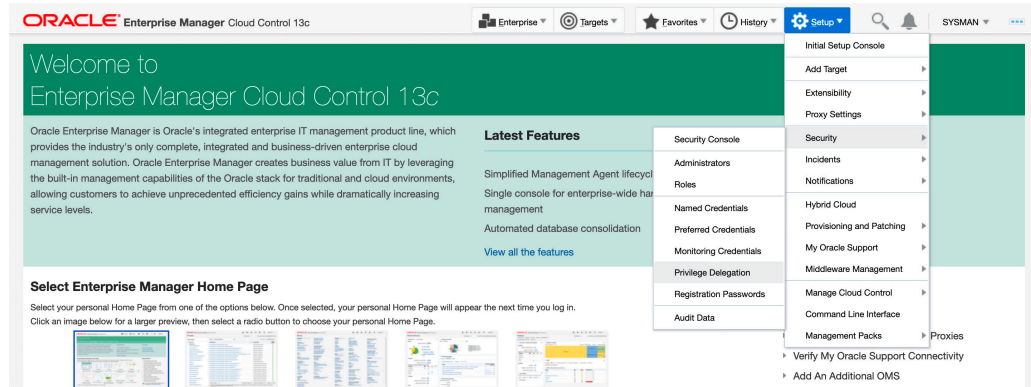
ORACLE Enterprise Manager Cloud Control 13c

Enterprise Targets Favorites History Setup SYSMAN

Welcome to
Enterprise Manager Cloud Control 13c

Oracle Enterprise Manager is Oracle's integrated enterprise IT management product line, which provides the industry's only complete, integrated and business-driven enterprise cloud management solution. Oracle Enterprise Manager creates business value from IT by leveraging the built-in management capabilities of the Oracle stack for traditional and cloud environments, allowing customers to achieve unprecedented efficiency gains while dramatically increasing service levels.

Latest Features

Simplified Management Agent lifecycl
Single console for enterprise-wide har
management
Automated database consolidation
View all the features

Security Console
Administrators
Roles
Named Credentials
Preferred Credentials
Monitoring Credentials
Privilege Delegation
Registration Passwords
Audit Data

Initial Setup Console
Add Target
Extensibility
Proxy Settings
Security
Incidents
Notifications
Hybrid Cloud
Provisioning and Patching
My Oracle Support
Middleware Management
Manage Cloud Control
Command Line Interface
Management Packs

Select Enterprise Manager Home Page

Select your personal Home Page from one of the options below. Once selected, your personal Home Page will appear the next time you log in.
Click an image below for a larger preview, then select a radio button to choose your personal Home Page.

Proxies
Verify My Oracle Support Connectivity
Add An Additional OMS